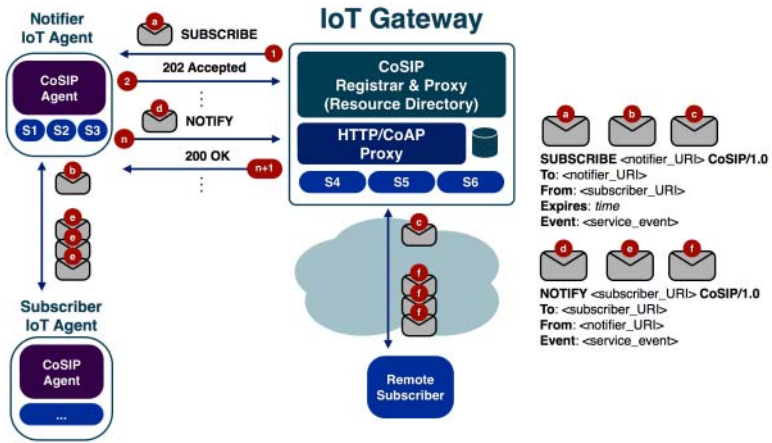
Notifier IoT Agent

CoSIP Agent

S1 S2 S3

a SUBSCRIBE

1

202 Accepted

2

d NOTIFY

n

200 OK

n+1

IoT Gateway

CoSIP Registrar & Proxy (Resource Directory)

HTTP/CoAP Proxy

S4 S5 S6

b

e

e

e

c

f

f

f

Subscriber IoT Agent

CoSIP Agent

...

Remote Subscriber

a b c

SUBSCRIBE <notifier_URI> CoSIP/1.0
To: <notifier_URI>
From: <subscriber_URI>
Expires: time
Event: <service_event>

d e f

NOTIFY <subscriber_URI> CoSIP/1.0
To: <subscriber_URI>
From: <notifier_URI>
Event: <service_event>